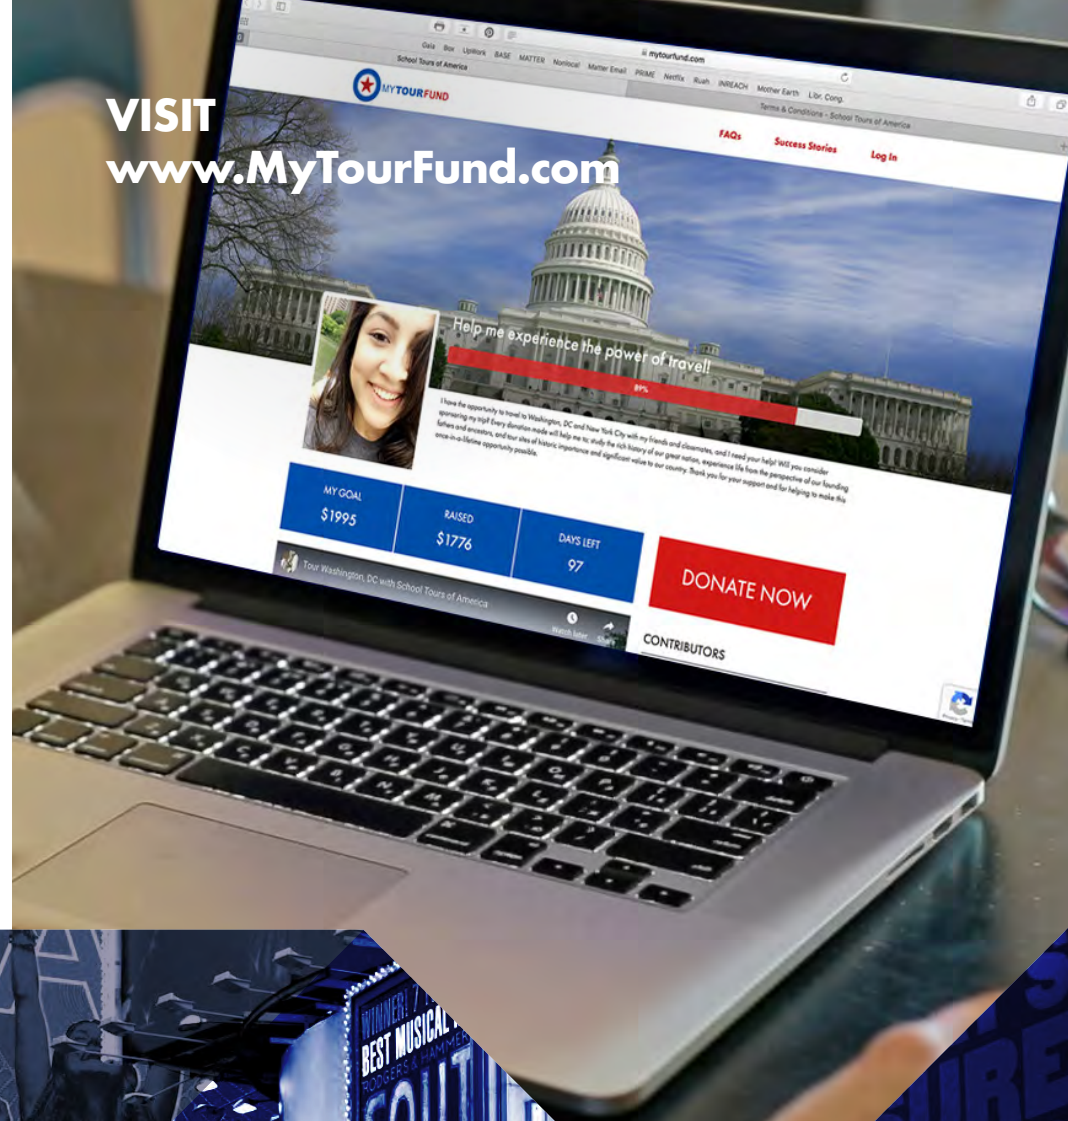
VISIT
www.MyTourFund.com

mytourfund.com

Gala Box Upwork BASE MATTER Nonlocal Matter Email PRIME Netflix Rush INREACH Mother Earth Libr. Cong.

School Tours of America

Terms & Conditions - School Tours of America

MYTOURFUND

FAQs Success Stories Log In

Help me experience the power of travel!

89%

I have the opportunity to travel to Washington, DC and New York City with my friends and classmates, and I need your help! Will you consider sponsoring my trip? Every donation made will help me to; study the rich history of our great nation, experience life from the perspective of our founding fathers and ancestors, and tour sites of historic importance and significant value to our country. Thank you for your support and for helping to make this once-in-a-lifetime opportunity possible.

| MY GOAL | RAISED | DAYS LEFT |
|---|---|---|
| $1995 | $1776 | 97 |

DONATE NOW

Tour Washington, DC with School Tours of America

Watch later Share

CONTRIBUTORS

WINNER! BEST MUSICAL RODGERS & HAMMER SOUTH

SURE